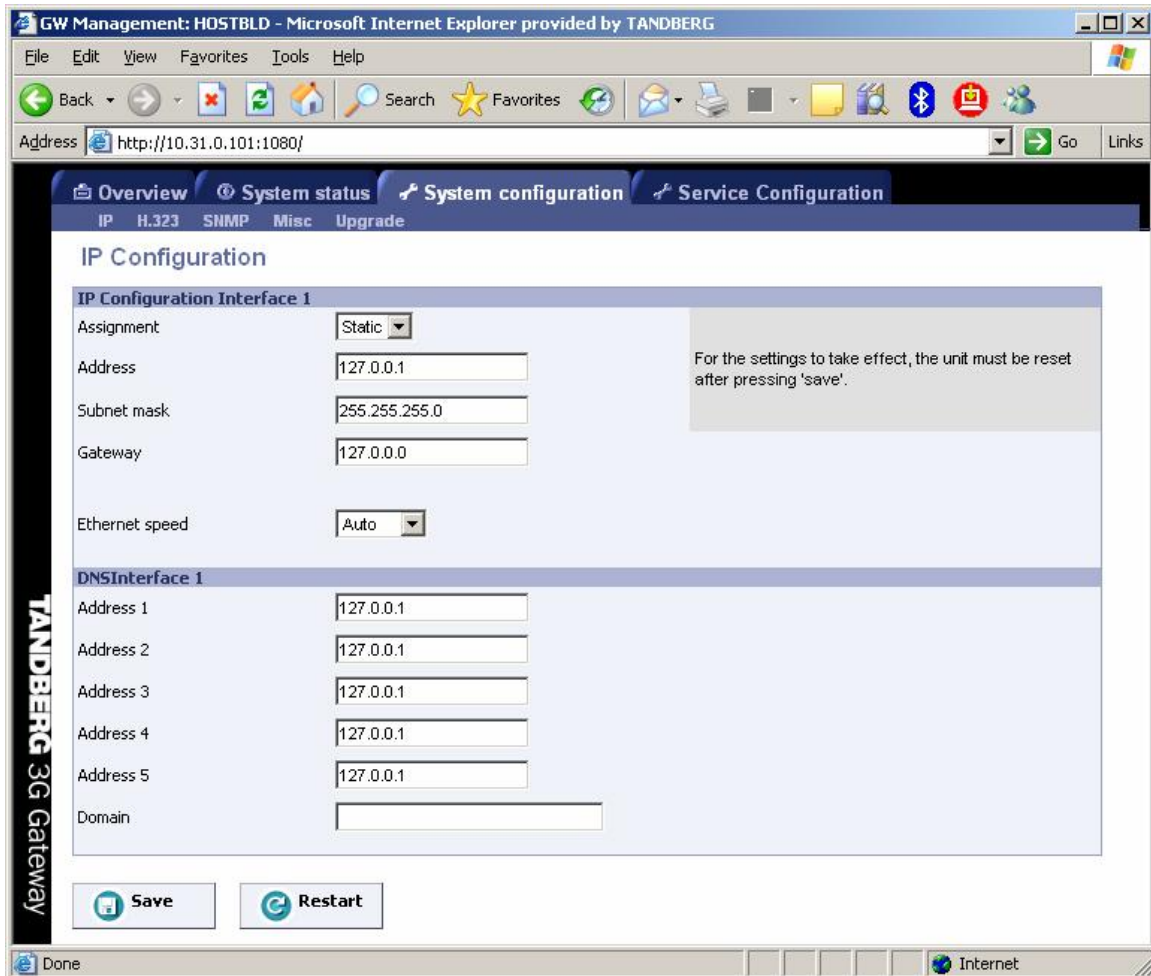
GW Management: HOSTBLD - Microsoft Internet Explorer provided by TANDBERG

File Edit View Favorites Tools Help

Back Search Favorites

Address http://10.31.0.101:1080/ Go Links

Overview System status System configuration Service Configuration

IP H.323 SNMP Misc Upgrade

IP Configuration

IP Configuration Interface 1

Assignment Static

Address 127.0.0.1

Subnet mask 255.255.255.0

Gateway 127.0.0.0

For the settings to take effect, the unit must be reset after pressing 'save'.

Ethernet speed Auto

DNSInterface 1

Address 1 127.0.0.1

Address 2 127.0.0.1

Address 3 127.0.0.1

Address 4 127.0.0.1

Address 5 127.0.0.1

Domain

TANDBERG 3G Gateway

Save Restart

Done Internet